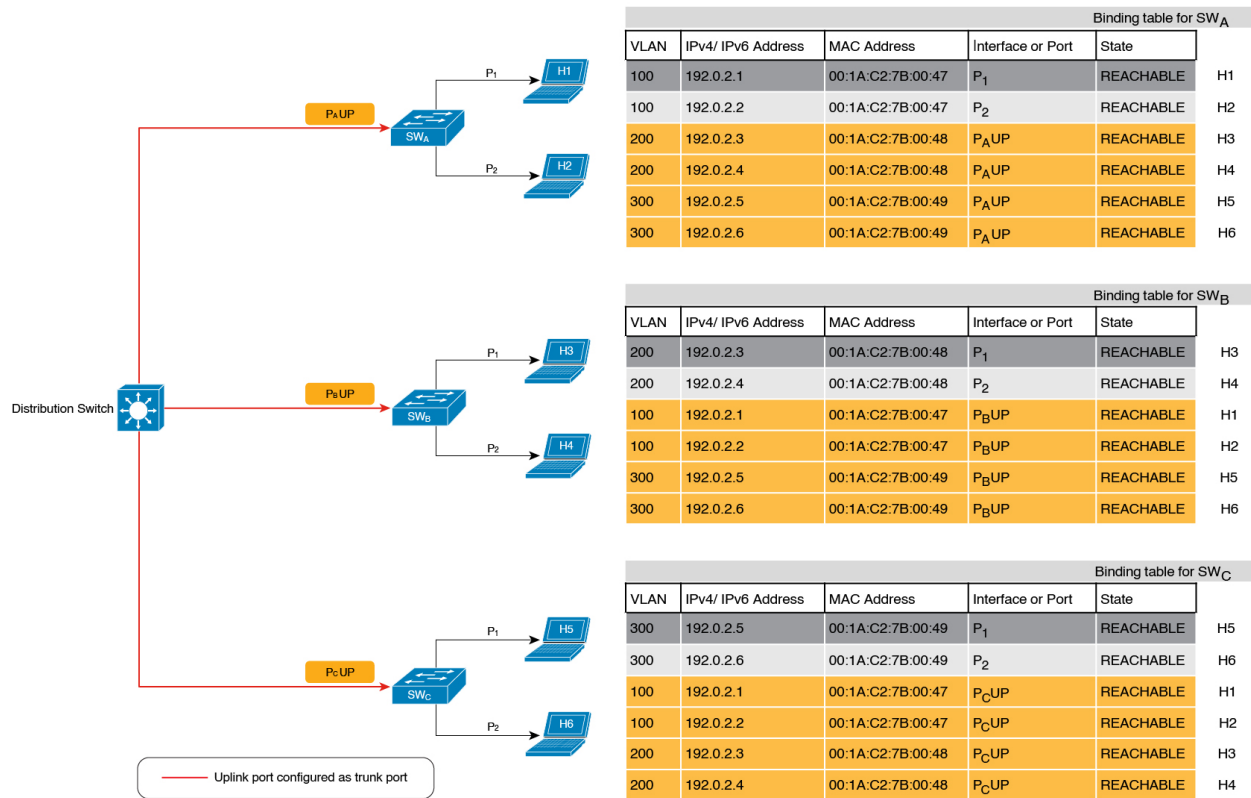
$P_1$

H1

$P_A$UP

$SW_A$

$P_2$

H2

$P_1$

H3

Distribution Switch

$P_B$UP

$SW_B$

$P_2$

H4

$P_1$

H5

$P_C$UP

$SW_C$

$P_2$

H6

Uplink port configured as trunk port

Binding table for $SW_A$

| VLAN | IPv4/ IPv6 Address | MAC Address | Interface or Port | State | |
|---|---|---|---|---|---|
| 100 | 192.0.2.1 | 00:1A:C2:7B:00:47 | $P_1$ | REACHABLE | H1 |
| 100 | 192.0.2.2 | 00:1A:C2:7B:00:47 | $P_2$ | REACHABLE | H2 |
| 200 | 192.0.2.3 | 00:1A:C2:7B:00:48 | $P_A$UP | REACHABLE | H3 |
| 200 | 192.0.2.4 | 00:1A:C2:7B:00:48 | $P_A$UP | REACHABLE | H4 |
| 300 | 192.0.2.5 | 00:1A:C2:7B:00:49 | $P_A$UP | REACHABLE | H5 |
| 300 | 192.0.2.6 | 00:1A:C2:7B:00:49 | $P_A$UP | REACHABLE | H6 |

Binding table for $SW_B$

| VLAN | IPv4/ IPv6 Address | MAC Address | Interface or Port | State | |
|---|---|---|---|---|---|
| 200 | 192.0.2.3 | 00:1A:C2:7B:00:48 | $P_1$ | REACHABLE | H3 |
| 200 | 192.0.2.4 | 00:1A:C2:7B:00:48 | $P_2$ | REACHABLE | H4 |
| 100 | 192.0.2.1 | 00:1A:C2:7B:00:47 | $P_B$UP | REACHABLE | H1 |
| 100 | 192.0.2.2 | 00:1A:C2:7B:00:47 | $P_B$UP | REACHABLE | H2 |
| 300 | 192.0.2.5 | 00:1A:C2:7B:00:49 | $P_B$UP | REACHABLE | H5 |
| 300 | 192.0.2.6 | 00:1A:C2:7B:00:49 | $P_B$UP | REACHABLE | H6 |

Binding table for $SW_C$

| VLAN | IPv4/ IPv6 Address | MAC Address | Interface or Port | State | |
|---|---|---|---|---|---|
| 300 | 192.0.2.5 | 00:1A:C2:7B:00:49 | $P_1$ | REACHABLE | H5 |
| 300 | 192.0.2.6 | 00:1A:C2:7B:00:49 | $P_2$ | REACHABLE | H6 |
| 100 | 192.0.2.1 | 00:1A:C2:7B:00:47 | $P_C$UP | REACHABLE | H1 |
| 100 | 192.0.2.2 | 00:1A:C2:7B:00:47 | $P_C$UP | REACHABLE | H2 |
| 200 | 192.0.2.3 | 00:1A:C2:7B:00:48 | $P_C$UP | REACHABLE | H3 |
| 200 | 192.0.2.4 | 00:1A:C2:7B:00:48 | $P_C$UP | REACHABLE | H4 |